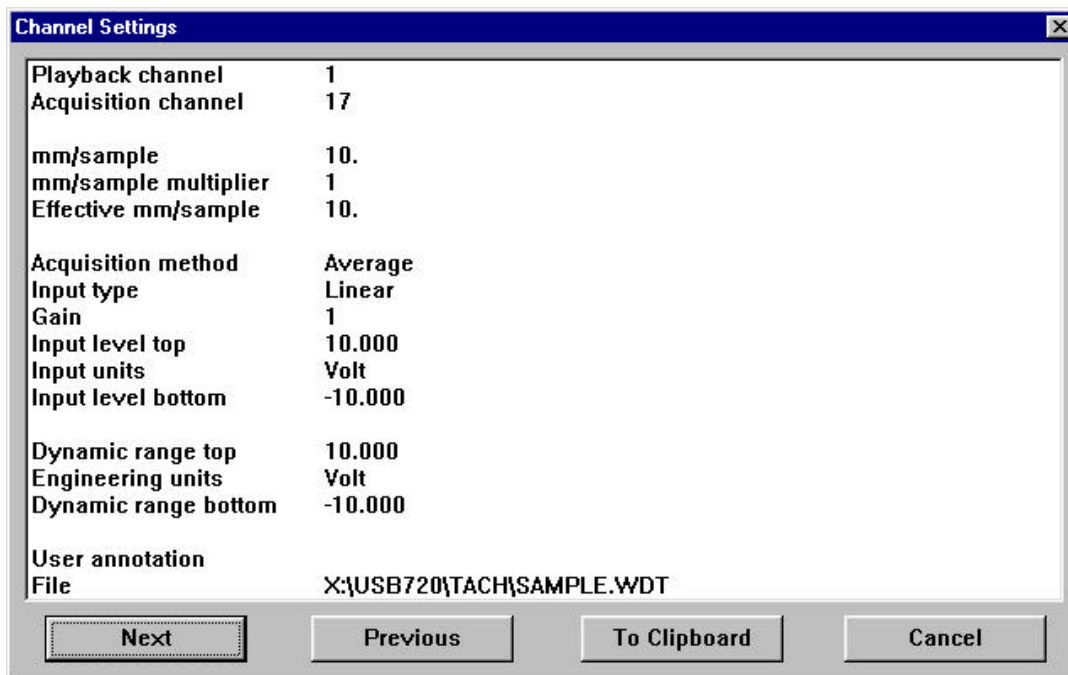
Channel Settings

Playback channel 1
Acquisition channel 17

mm/sample 10.
mm/sample multiplier 1
Effective mm/sample 10.

Acquisition method Average
Input type Linear
Gain 1
Input level top 10.000
Input units Volt
Input level bottom -10.000

Dynamic range top 10.000
Engineering units Volt
Dynamic range bottom -10.000

User annotation
File X:\USB720\TACH\SAMPLE.WDT

Next Previous To Clipboard Cancel